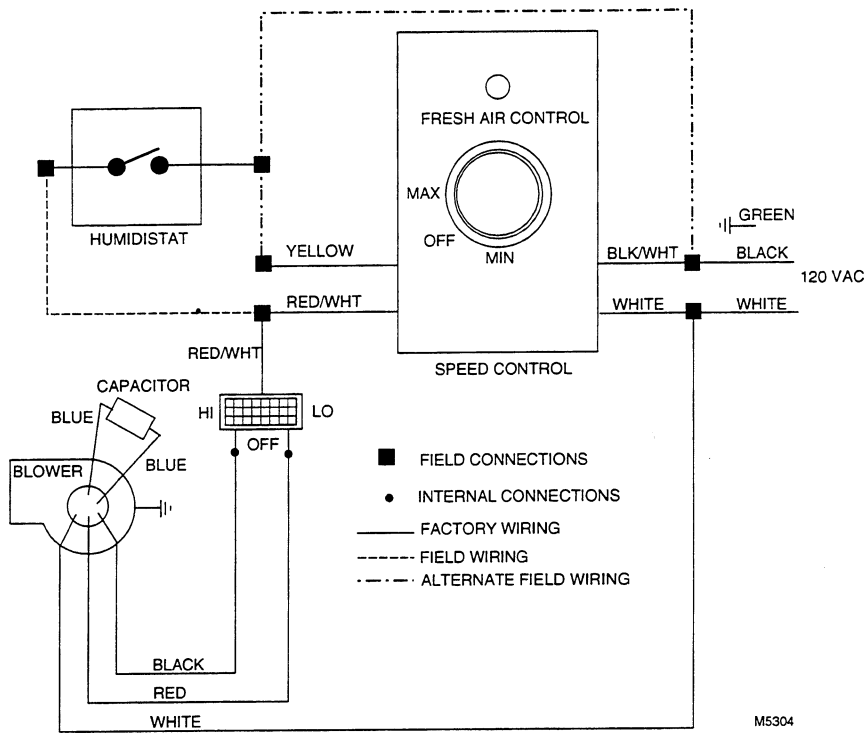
FRESH AIR CONTROL

MAX

OFF

MIN

HUMIDISTAT

YELLOW

RED/WHT

RED/WHT

GREEN

BLK/WHT

BLACK

120 VAC

WHITE

WHITE

SPEED CONTROL

CAPACITOR

BLUE

BLUE

BLOWER

HI

LO

OFF

FIELD CONNECTIONS

INTERNAL CONNECTIONS

FACTORY WIRING

FIELD WIRING

ALTERNATE FIELD WIRING

BLACK

RED

WHITE

M5304